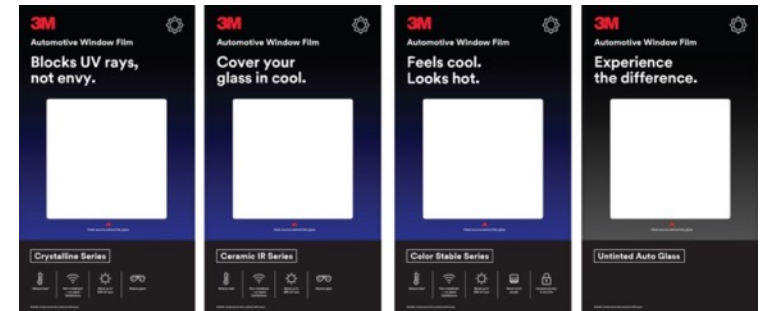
3M

Automotive Window Film

Blocks UV rays, not envy.

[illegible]

Crystalline Series

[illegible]

3M

Automotive Window Film

Cover your glass in cool.

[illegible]

Ceramic IR Series

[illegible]

3M

Automotive Window Film

Feels cool. Looks hot.

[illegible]

Color Stable Series

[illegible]

3M

Automotive Window Film

Experience the difference.

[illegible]

Untinted Auto Glass